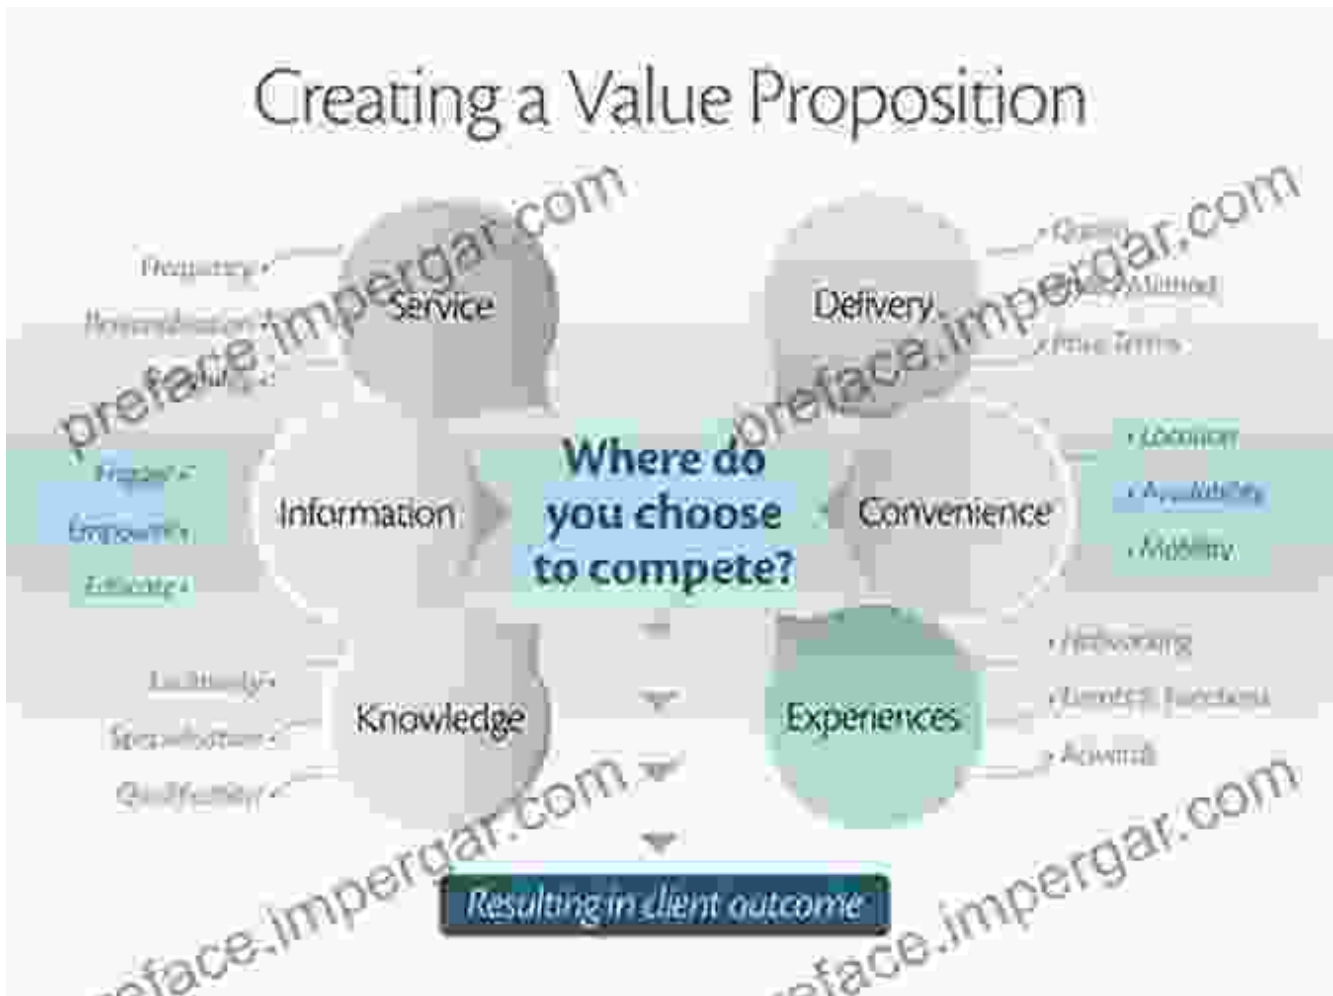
Creating a Value Proposition

Frequency •
Personalization •
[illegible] •

Service

Delivery

• Quality
• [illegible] Method
• Price Terms

Frugal •
Empowering •
Educating •

Information

Where do you choose to compete?

Convenience

• Location
• Availability
• Mobility

Leadership •
Specialization •
Qualification •

Knowledge

Experiences

• Networking
• Events & Functions
• Awards

Resulting in client outcome

preface.impergar.com
preface.impergar.com
preface.impergar.com
preface.impergar.com